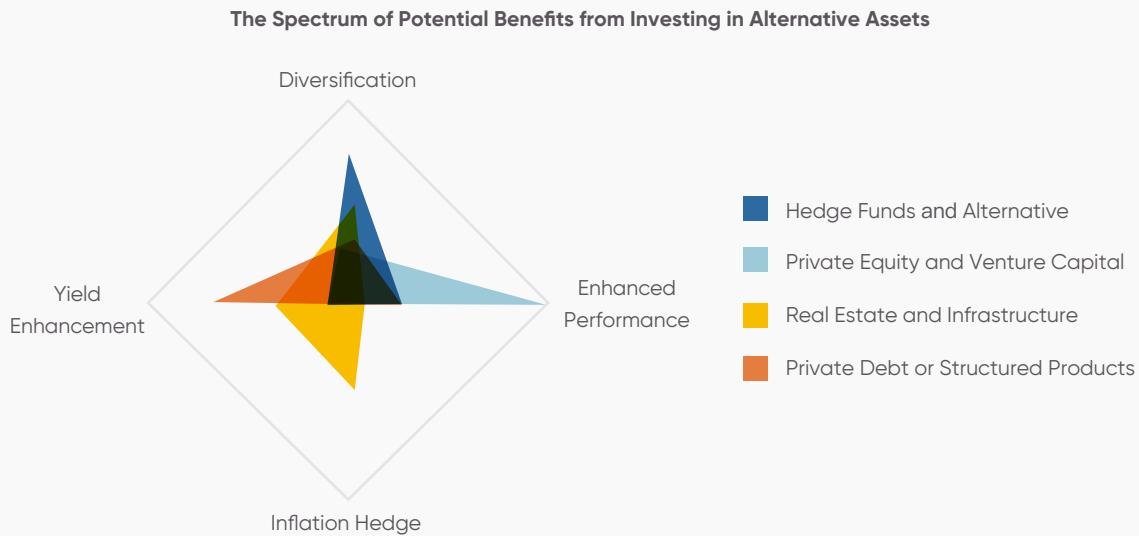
The Spectrum of Potential Benefits from Investing in Alternative Assets

Diversification

Yield Enhancement

Enhanced Performance

Inflation Hedge

Hedge Funds and Alternative

Private Equity and Venture Capital

Real Estate and Infrastructure

Private Debt or Structured Products